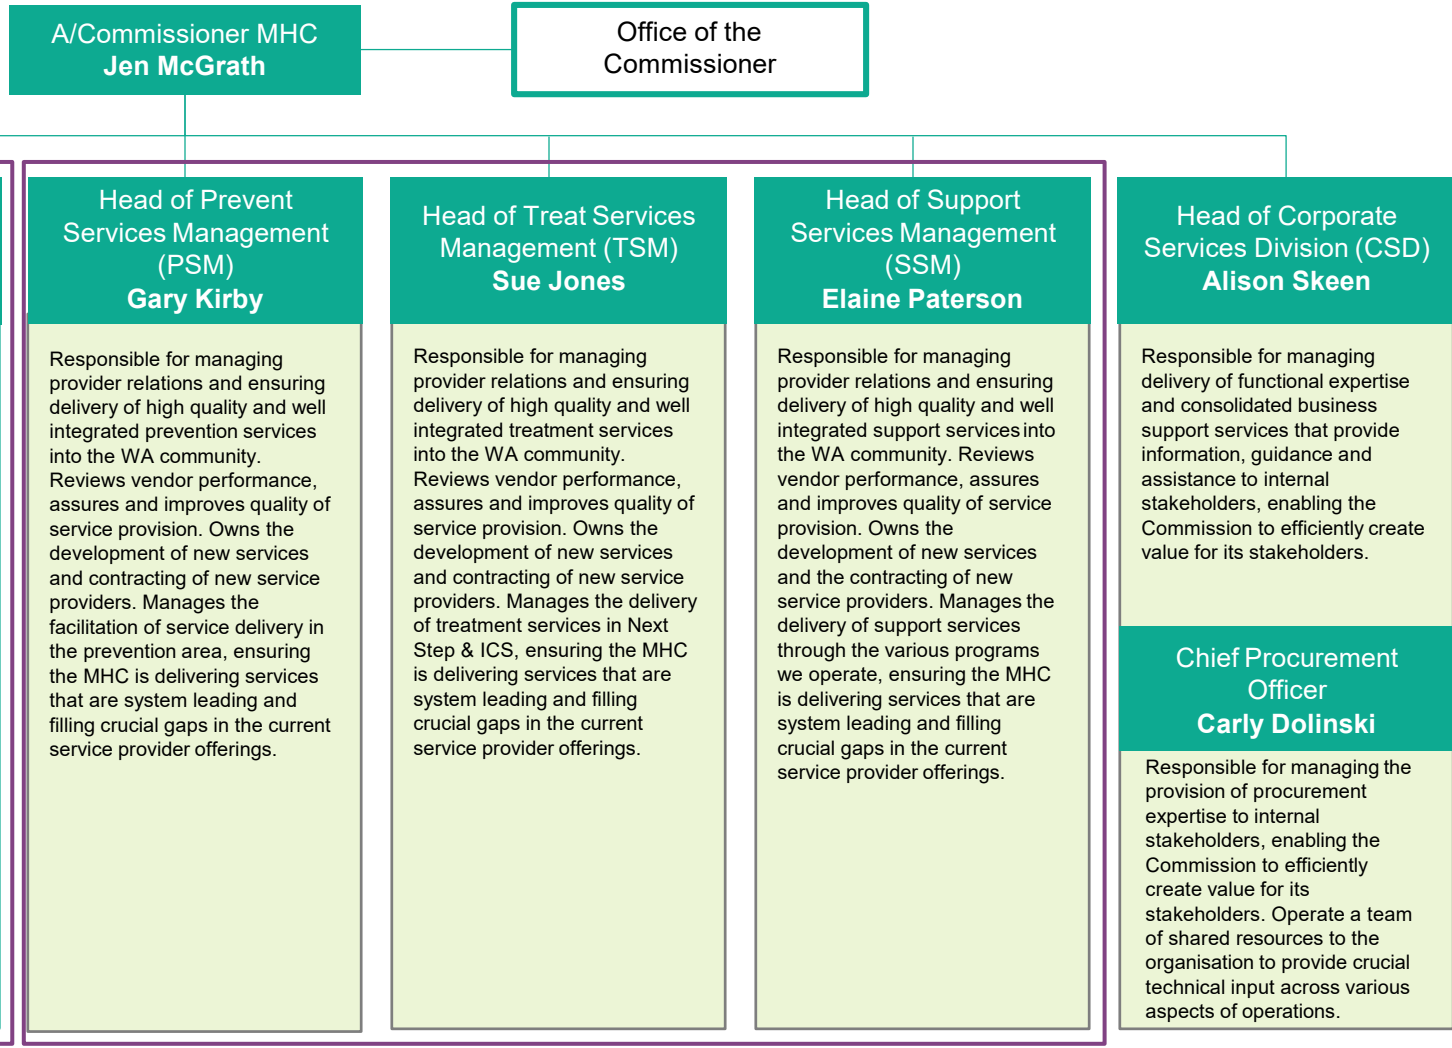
A/Commissioner MHC
Jen McGrath

Office of the Commissioner

Head of Prevent Services Management (PSM)
Gary Kirby

Responsible for managing provider relations and ensuring delivery of high quality and well integrated prevention services into the WA community. Reviews vendor performance, assures and improves quality of service provision. Owns the development of new services and contracting of new service providers. Manages the facilitation of service delivery in the prevention area, ensuring the MHC is delivering services that are system leading and filling crucial gaps in the current service provider offerings.

Head of Treat Services Management (TSM)
Sue Jones

Responsible for managing provider relations and ensuring delivery of high quality and well integrated treatment services into the WA community. Reviews vendor performance, assures and improves quality of service provision. Owns the development of new services and contracting of new service providers. Manages the delivery of treatment services in Next Step & ICS, ensuring the MHC is delivering services that are system leading and filling crucial gaps in the current service provider offerings.

Head of Support Services Management (SSM)
Elaine Paterson

Responsible for managing provider relations and ensuring delivery of high quality and well integrated support services into the WA community. Reviews vendor performance, assures and improves quality of service provision. Owns the development of new services and the contracting of new service providers. Manages the delivery of support services through the various programs we operate, ensuring the MHC is delivering services that are system leading and filling crucial gaps in the current service provider offerings.

Head of Corporate Services Division (CSD)
Alison Skeen

Responsible for managing delivery of functional expertise and consolidated business support services that provide information, guidance and assistance to internal stakeholders, enabling the Commission to efficiently create value for its stakeholders.

Chief Procurement Officer
Carly Dolinski

Responsible for managing the provision of procurement expertise to internal stakeholders, enabling the Commission to efficiently create value for its stakeholders. Operate a team of shared resources to the organisation to provide crucial technical input across various aspects of operations.